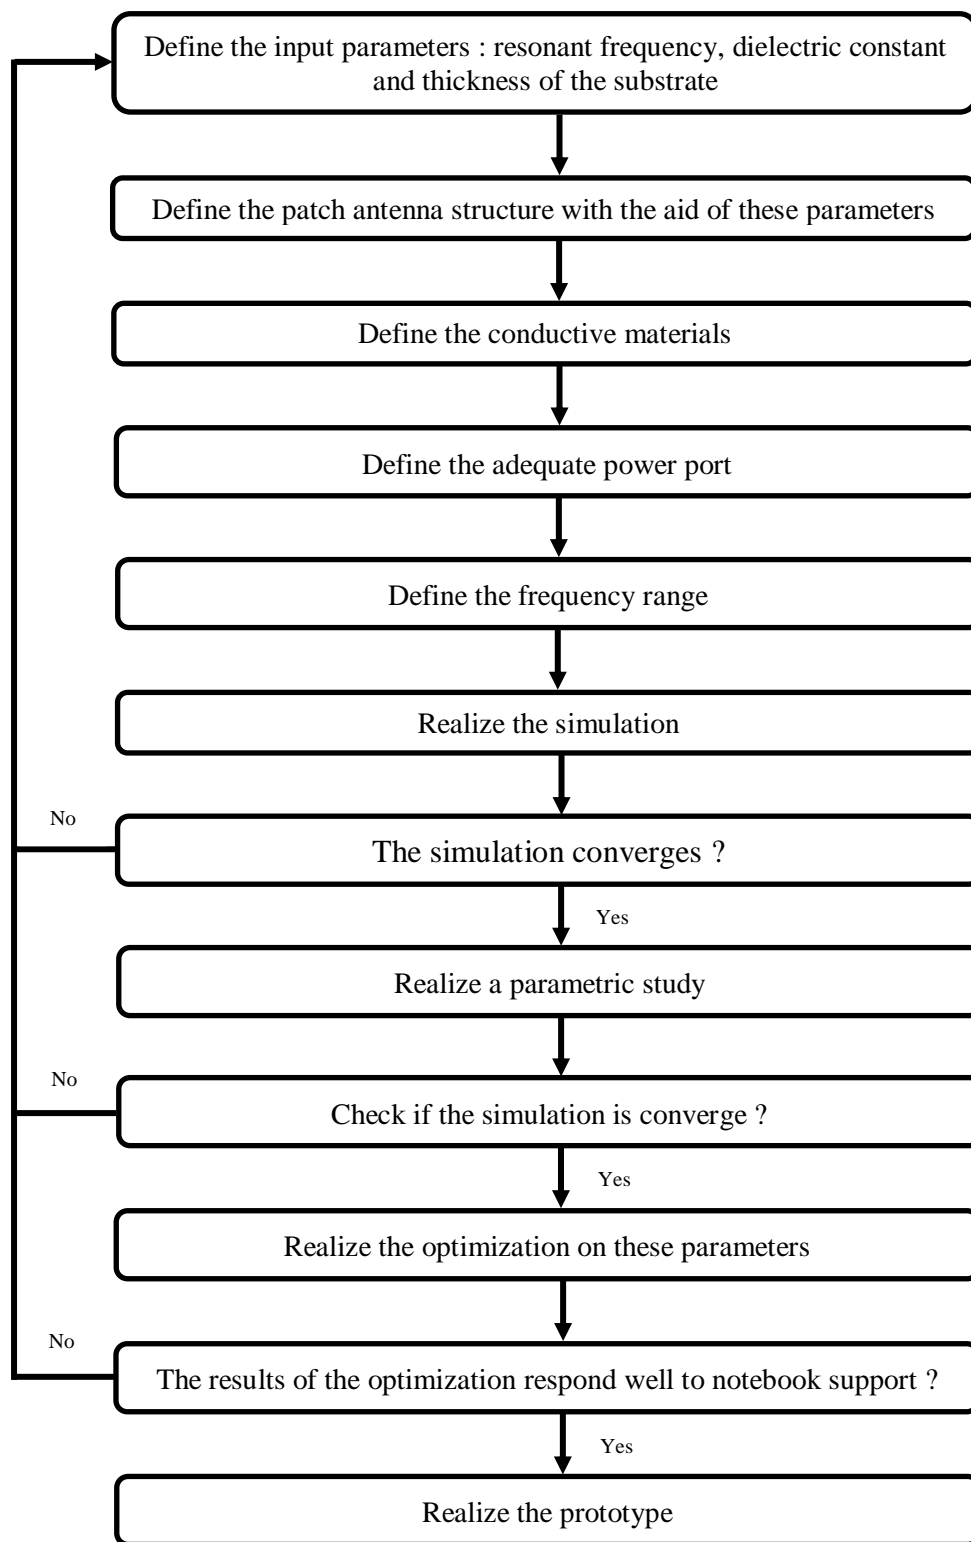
Define the input parameters : resonant frequency, dielectric constant and thickness of the substrate

Define the patch antenna structure with the aid of these parameters

Define the conductive materials

Define the adequate power port

Define the frequency range

Realize the simulation

No

The simulation converges ?

Yes

Realize a parametric study

No

Check if the simulation is converge ?

Yes

Realize the optimization on these parameters

No

The results of the optimization respond well to notebook support ?

Yes

Realize the prototype